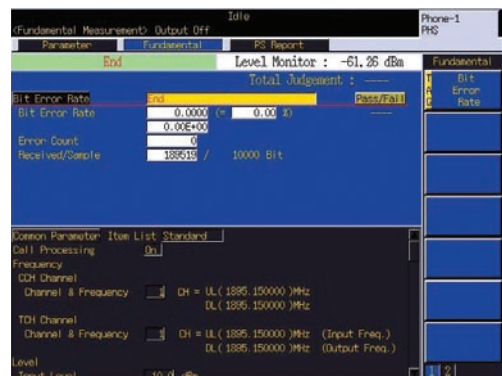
Idle
<Fundamental Measurement> Output Off
Phone-1
PHS
Parameter
Fundamental
PS Report
End
Level Monitor : -61.26 dBm
Fundamental
Total Judgement : -----
Bit Error Rate
Bit Error Rate
End
Pass/Fail
Bit Error Rate
0.0000 (= 0.00 %)
-----
0.00E+00
Error Count
0
Received/Sample
189519 / 10000 Bit
Common Parameter Item List Standard
Call Processing
On
Frequency
CCH Channel
Channel & Frequency
1 CH = UL( 1895.150000 )MHz
DL( 1895.150000 )MHz
TCH Channel
Channel & Frequency
1 CH = UL( 1895.150000 )MHz (Input Freq.)
DL( 1895.150000 )MHz (Output Freq.)
Level
Input Level
10.0 dBm
1 2